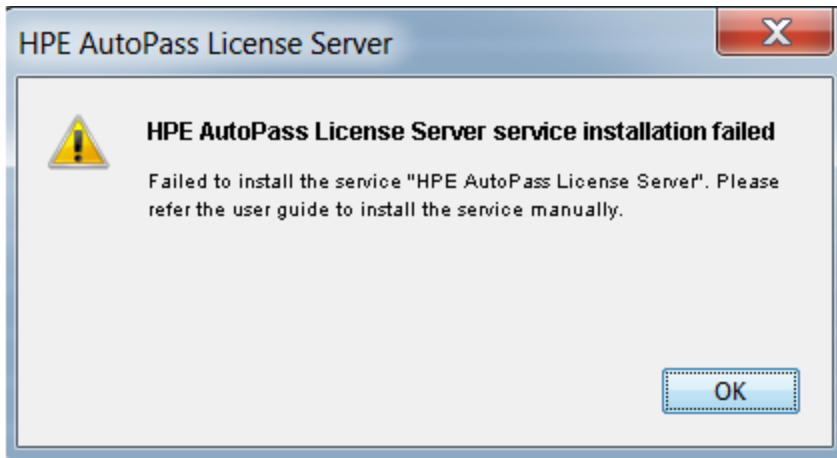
HPE AutoPass License Server

X

HPE AutoPass License Server service installation failed

Failed to install the service "HPE AutoPass License Server". Please refer the user guide to install the service manually.

OK